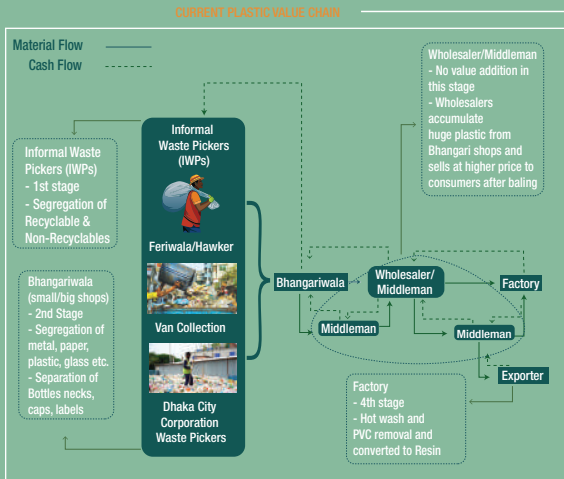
CURRENT PLASTIC VALUE CHAIN

Material Flow
Cash Flow

Informal Waste Pickers (IWPs)
- 1st stage
- Segregation of Recyclable & Non-Recyclables

Bhangariwala (small/big shops)
- 2nd Stage
- Segregation of metal, paper, plastic, glass etc.
- Separation of Bottles necks, caps, labels

Informal Waste Pickers (IWPs)

Feriwala/Hawker

Van Collection

Dhaka City Corporation Waste Pickers

Bhangariwala

Wholesaler/ Middleman

Factory

Middleman

Middleman

Exporter

Wholesaler/Middleman
- No value addition in this stage
- Wholesalers accumulate huge plastic from Bhangari shops and sells at higher price to consumers after baling

Factory
- 4th stage
- Hot wash and PVC removal and converted to Resin